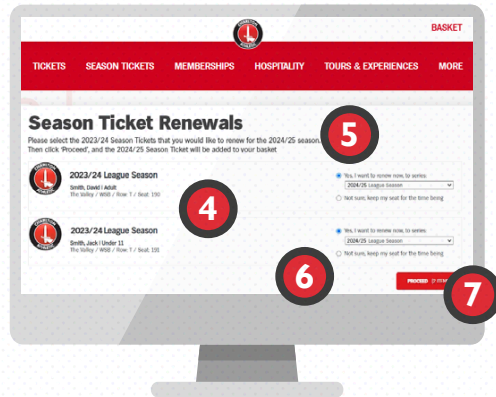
BASKET

TICKETS SEASON TICKETS MEMBERSHIPS HOSPITALITY TOURS & EXPERIENCES MORE

Season Ticket Renewals

Please select the 2023/24 Season Tickets that you would like to renew for the 2024/25 season. Then click 'Proceed', and the 2024/25 Season Ticket will be added to your basket

5

2023/24 League Season
Smith, David | Adult
The Valley / WSB / Row: T / Seat: 150

Yes, I want to renew now, to series:
2024/25 League Season
Not sure, keep my seat for the time being

4

2023/24 League Season
Smith, Jack | Under 11
The Valley / WSB / Row: T / Seat: 151

Yes, I want to renew now, to series:
2024/25 League Season
Not sure, keep my seat for the time being

6

PROCEED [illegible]

7